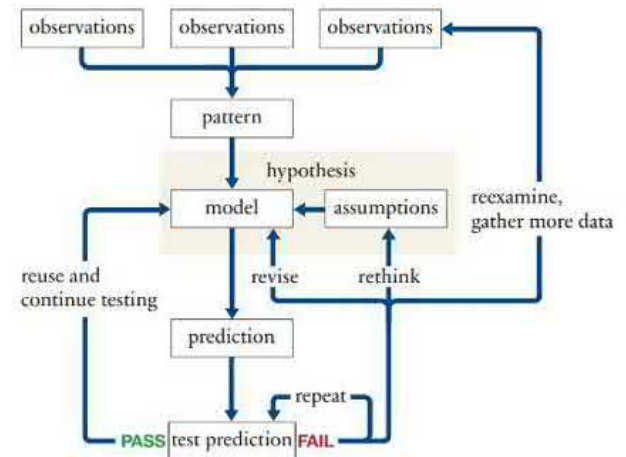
observations

observations

observations

pattern

hypothesis

model

assumptions

reexamine, gather more data

reuse and continue testing

revise

rethink

prediction

repeat

PASS

test prediction

FAIL